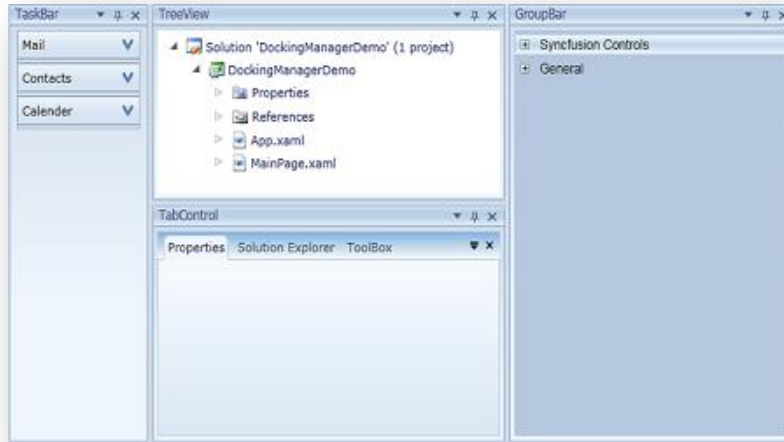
TaskBar

Mail

Contacts

Calender

TreeView

Solution 'DockingManagerDemo' (1 project)

DockingManagerDemo

Properties

References

App.xaml

MainPage.xaml

TabControl

Properties Solution Explorer ToolBox

GroupBar

Syncfusion Controls

General